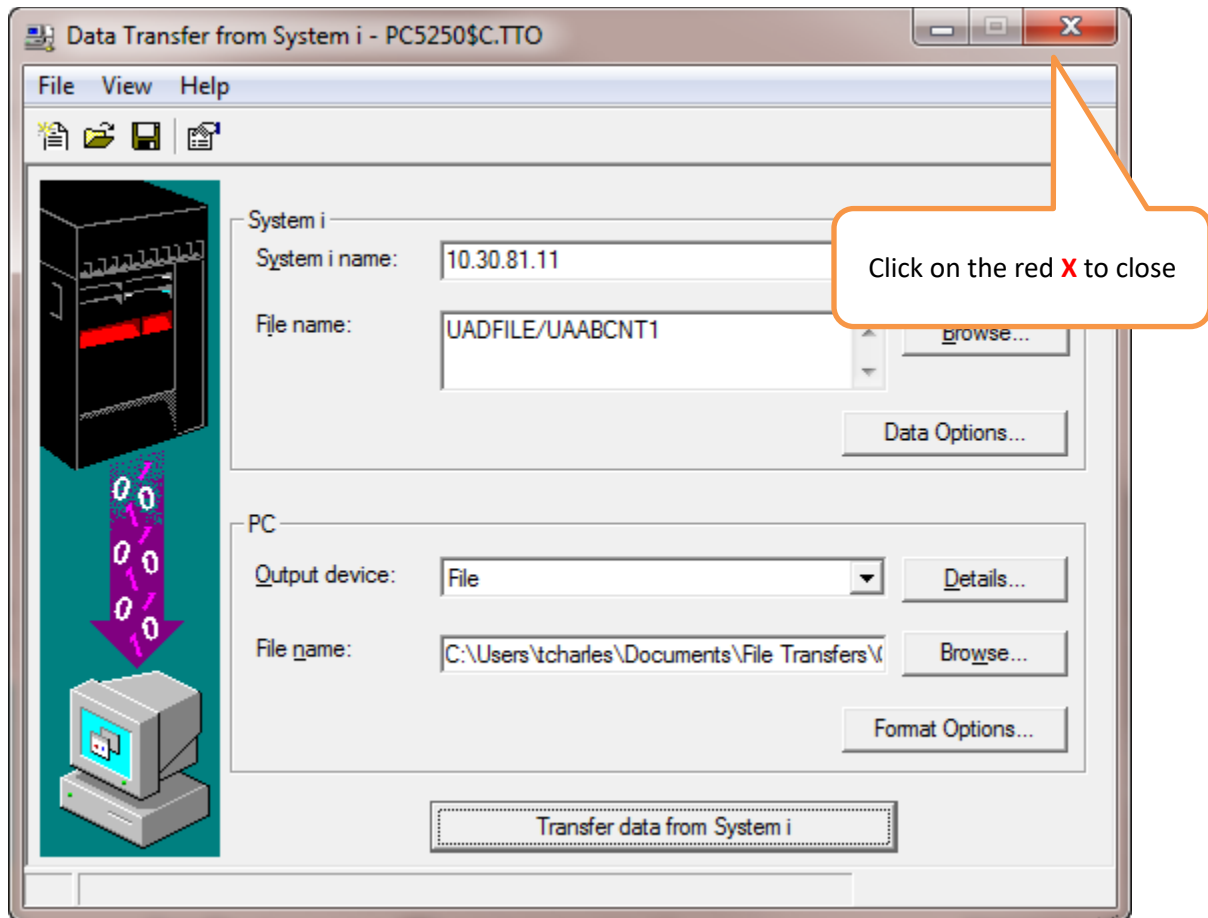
Data Transfer from System i - PC5250$C.TTO

File View Help

System i

System i name: 10.30.81.11

Click on the red X to close

File name: UADFILE/UAABCNT1

Browse...

Data Options...

PC

Output device: File

Details...

File name: C:\Users\tcharles\Documents\File Transfers\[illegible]

Browse...

Format Options...

Transfer data from System i